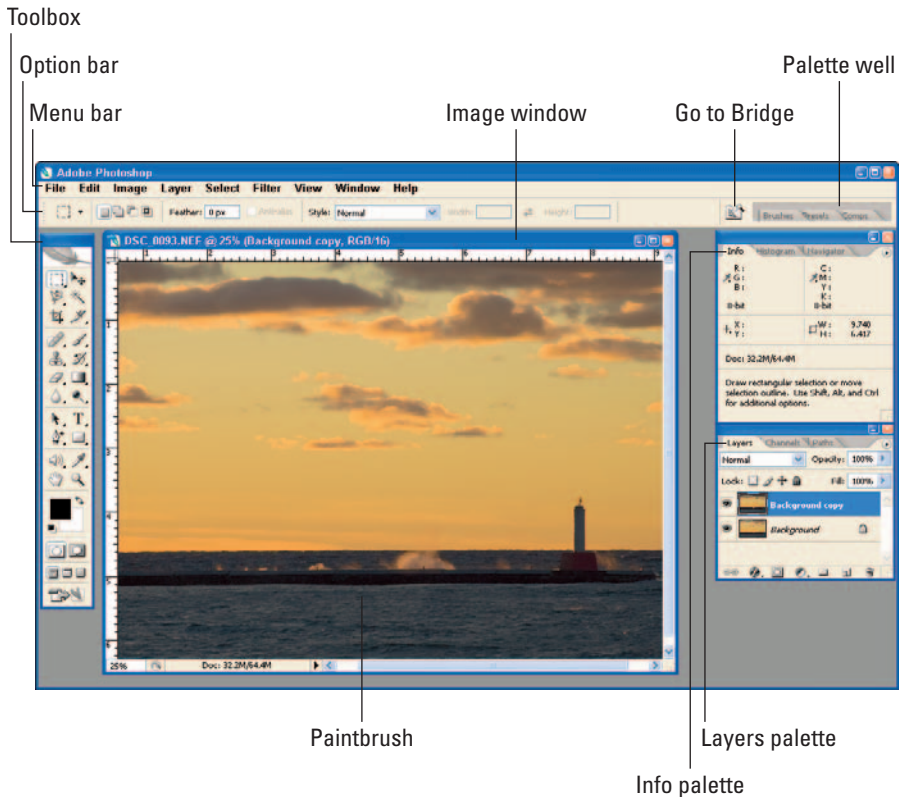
Toolbox

Option bar

Menu bar

Image window

Go to Bridge

Palette well

Adobe Photoshop

File Edit Image Layer Select Filter View Window Help

Feather: 0 px Anti-alias Style: Normal Width: Height:

Brushes Presets Comps

DSC_0093.NEF @ 25% (Background copy, RGB/16)

Info Histogram Navigator

R: G: B: C: M: Y: K:

8-bit 8-bit

X: Y: W: 9.740 H: 6.417

Doc: 32.2M/64.4M

Draw rectangular selection or move selection outline. Use Shift, Alt, and Ctrl for additional options.

Layers Channels Paths

Normal Opacity: 100%

Lock: Fill: 100%

Background copy

Background

25% Doc: 32.2M/64.4M

Paintbrush

Layers palette

Info palette